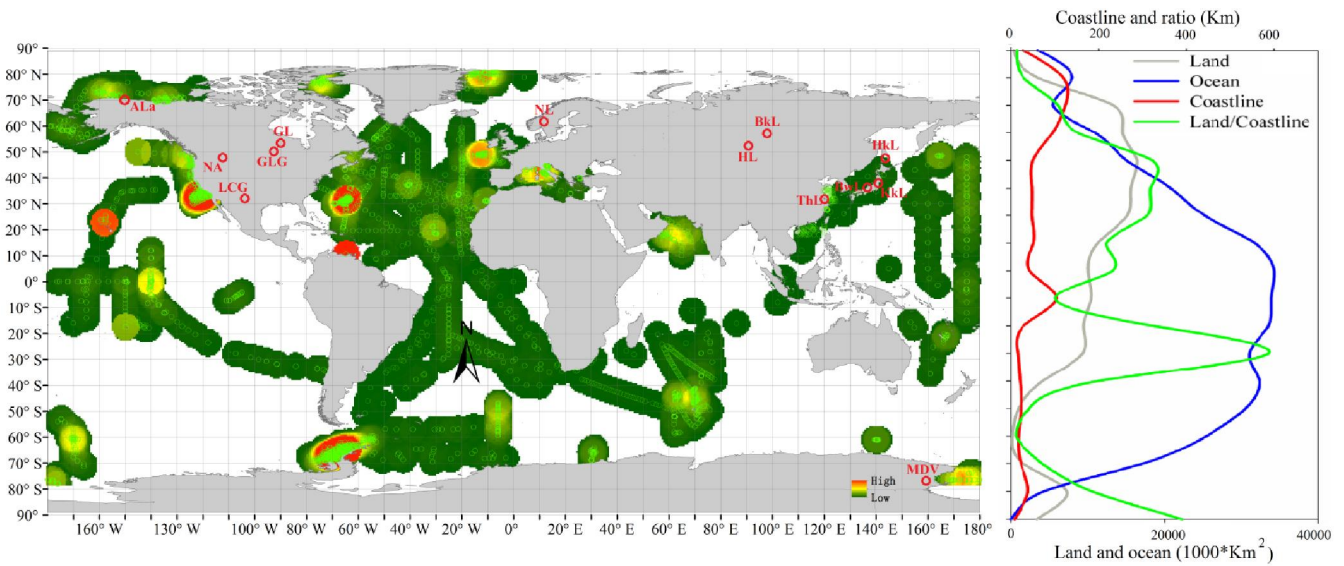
90°
80° N
70° N
60° N
50° N
40° N
30° N
20° N
10° N
0°
10° S
20° S
30° S
40° S
50° S
60° S
70° S
80° S
90°

ALa
NL
GL
GLG
NA
LCG
BkL
HL
HkL
ThL
BwL
AkL
MDV
N
High
Low

160° W 130° W 100° W 80° W 60° W 40° W 20° W 0° 20° E 40° E 60° E 80° E 100° E 120° E 140° E 160° E 180°

Coastline and ratio (Km)
0 200 400 600
Land
Ocean
Coastline
Land/Coastline
0 20000 40000
Land and ocean (1000*Km$^2$)